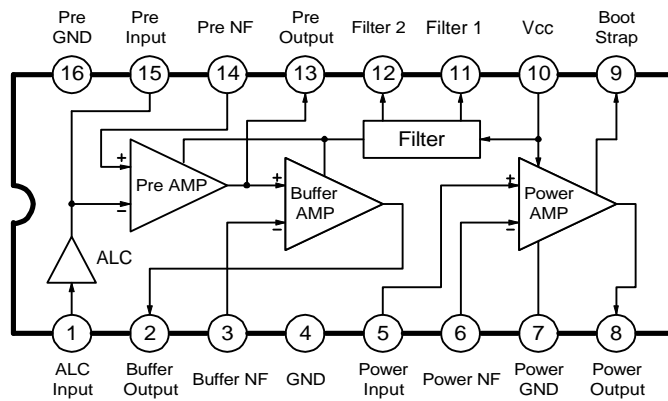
Pre GND
Pre Input
Pre NF
Pre Output
Filter 2
Filter 1
Vcc
Boot Strap

16
15
14
13
12
11
10
9

Filter

+
−
Pre AMP

+
−
Buffer AMP

+
−
Power AMP

ALC

1
2
3
4
5
6
7
8

ALC Input
Buffer Output
Buffer NF
GND
Power Input
Power NF
Power GND
Power Output